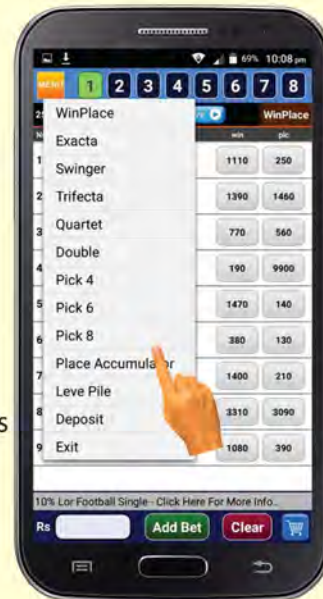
69% 10:08 pm

MENU 1 2 3 4 5 6 7 8

WinPlace

WinPlace
Exacta
Swinger
Trifecta
Quartet
Double
Pick 4
Pick 6
Pick 8
Place Accumula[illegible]
Leve Pile
Deposit
Exit

| | win | plc |
|---|---|---|
| 1 | 1110 | 250 |
| 2 | 1390 | 1460 |
| 3 | 770 | 560 |
| 4 | 190 | 9900 |
| 5 | 1470 | 140 |
| 6 | 380 | 130 |
| 7 | 1400 | 210 |
| 8 | 3310 | 3090 |
| 9 | 1080 | 390 |

10% Lor Football Single - Click Here For More Info...

Rs Add Bet Clear

s